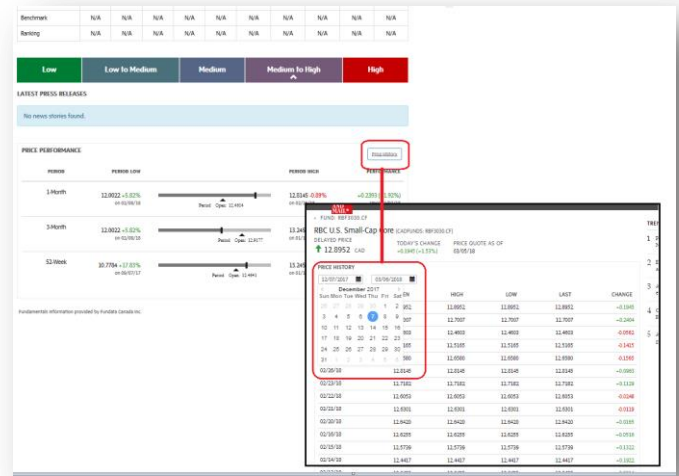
| Benchmark | N/A | N/A | N/A | N/A | N/A | N/A | N/A | N/A | N/A |
|---|---|---|---|---|---|---|---|---|---|
| Ranking | N/A | N/A | N/A | N/A | N/A | N/A | N/A | N/A | N/A |

Low | Low to Medium | Medium | Medium to High | High

LATEST PRESS RELEASES

No news stories found.

PRICE PERFORMANCE

Price History

| PERIOD | PERIOD LOW | | PERIOD HIGH | PERFORMANCE |
|---|---|---|---|---|
| 1-Month | 12.0022 +5.82% on 02/06/18 | Period Open: 12.4404 | 12.8145 -0.09% | +0.2393 (1.92%) |
| 3-Month | 12.0022 +5.82% on 02/06/18 | Period Open: 12.0677 | 13.24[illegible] | |
| 52-Week | 10.7784 +17.83% on 03/07/17 | Period Open: 11.4843 | 13.24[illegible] | |

Fundamentals information provided by Fundata Canada Inc.

‹ FUND: RBF3030.CF

RBC U.S. Small-Cap Core (CADFUNDS: RBF3030.CF)

DELAYED PRICE
12.8952 CAD

TODAY'S CHANGE
+0.0045 (+0.03%)

PRICE QUOTE AS OF
03/05/18

PRICE HISTORY

12/07/2017 03/09/2018

December 2017

| Sun | Mon | Tue | Wed | Thu | Fri | Sat |
|---|---|---|---|---|---|---|
| 26 | 27 | 28 | 29 | 30 | 1 | 2 |
| 3 | 4 | 5 | 6 | 7 | 8 | 9 |
| 10 | 11 | 12 | 13 | 14 | 15 | 16 |
| 17 | 18 | 19 | 20 | 21 | 22 | 23 |
| 24 | 25 | 26 | 27 | 28 | 29 | 30 |
| 31 | 1 | 2 | 3 | 4 | 5 | 6 |

| | HIGH | LOW | LAST | CHANGE |
|---|---|---|---|---|
| | 12.8951 | 12.8951 | 12.8951 | +0.1045 |
| | 12.7007 | 12.7007 | 12.7007 | +0.2404 |
| | 12.4603 | 12.4603 | 12.4603 | -0.0561 |
| | 12.5165 | 12.5165 | 12.5165 | -0.1415 |
| | 12.6580 | 12.6580 | 12.6580 | -0.1565 |
| | 12.8145 | 12.8145 | 12.8145 | +0.0965 |
| 02/26/18 | 12.7181 | 12.7181 | 12.7181 | +0.1128 |
| 02/23/18 | 12.6053 | 12.6053 | 12.6053 | +0.0248 |
| 02/22/18 | 12.6301 | 12.6301 | 12.6301 | -0.0118 |
| 02/21/18 | 12.6420 | 12.6420 | 12.6420 | +0.0161 |
| 02/20/18 | 12.6259 | 12.6259 | 12.6259 | +0.0516 |
| 02/16/18 | 12.5739 | 12.5739 | 12.5739 | +0.1322 |
| 02/15/18 | 12.4417 | 12.4417 | 12.4417 | +0.1622 |